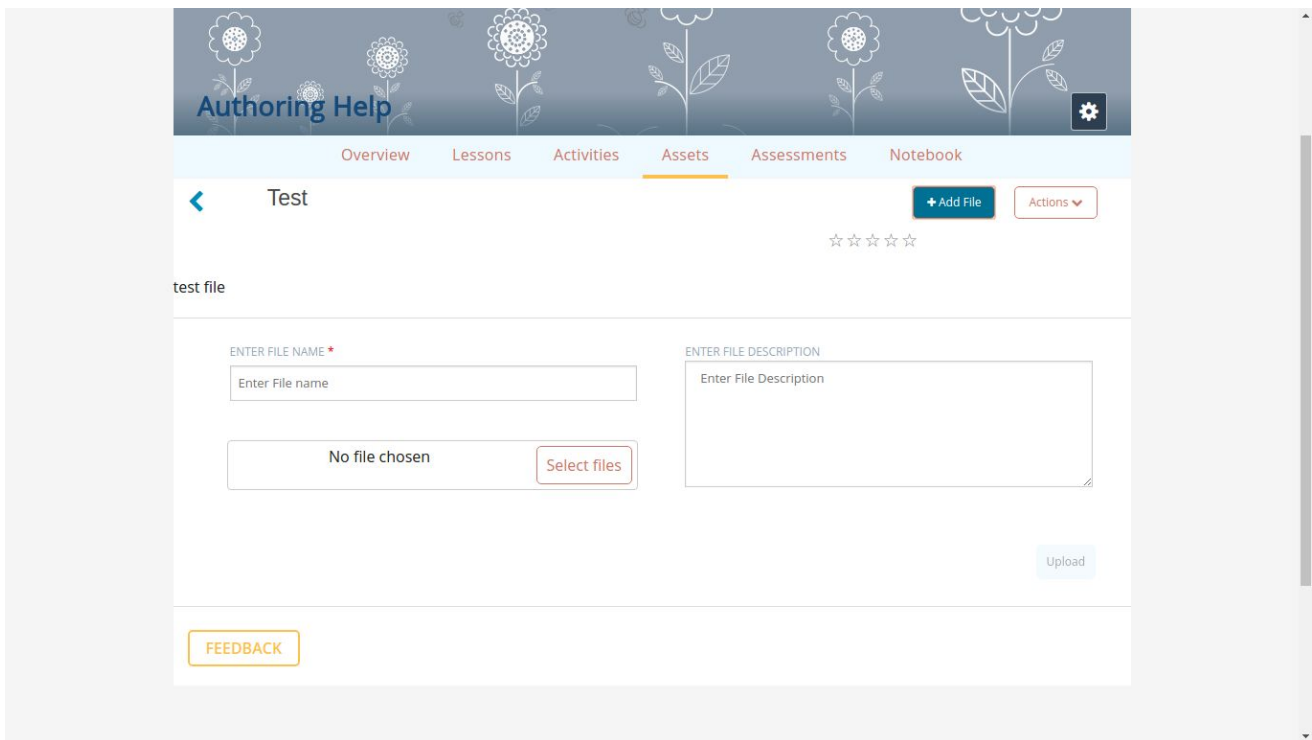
Authoring Help

Overview Lessons Activities Assets Assessments Notebook

Test

+ Add File Actions

☆☆☆☆☆

test file

ENTER FILE NAME *

Enter File name

ENTER FILE DESCRIPTION

Enter File Description

No file chosen Select files

Upload

FEEDBACK